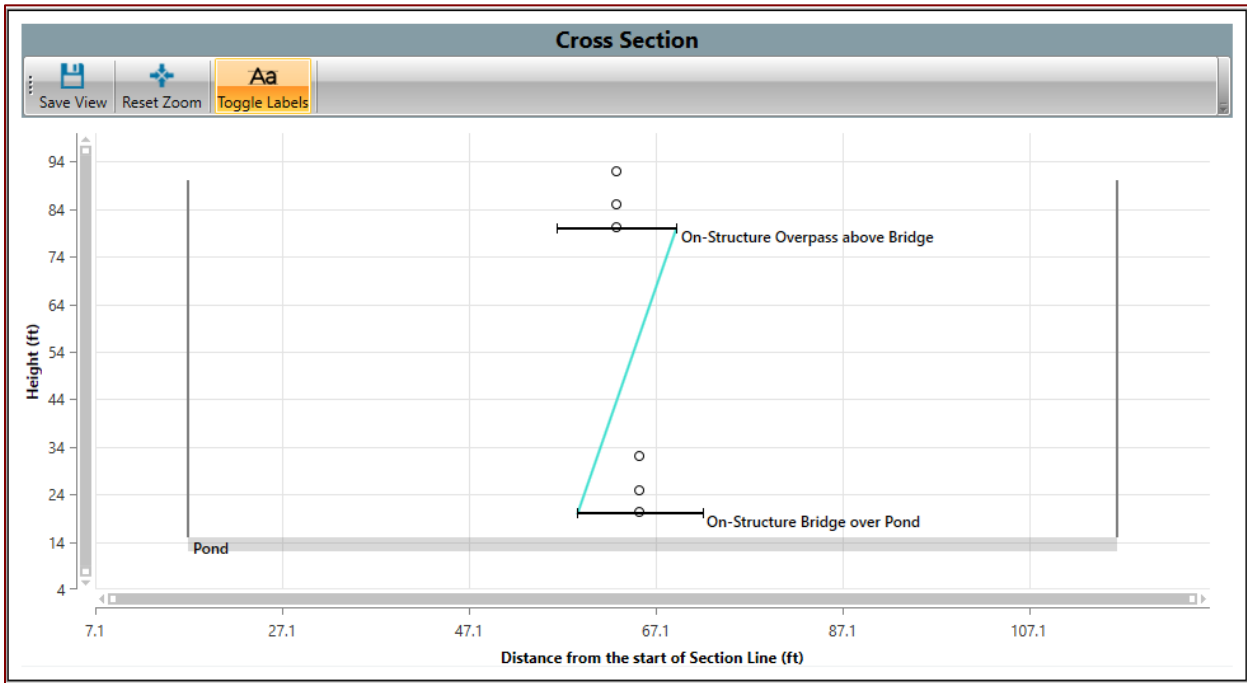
Cross Section

Save View
Reset Zoom
Aa
Toggle Labels

94
84
74
64
54
44
34
24
14
4

Height (ft)

On-Structure Overpass above Bridge
On-Structure Bridge over Pond
Pond

7.1
27.1
47.1
67.1
87.1
107.1

Distance from the start of Section Line (ft)